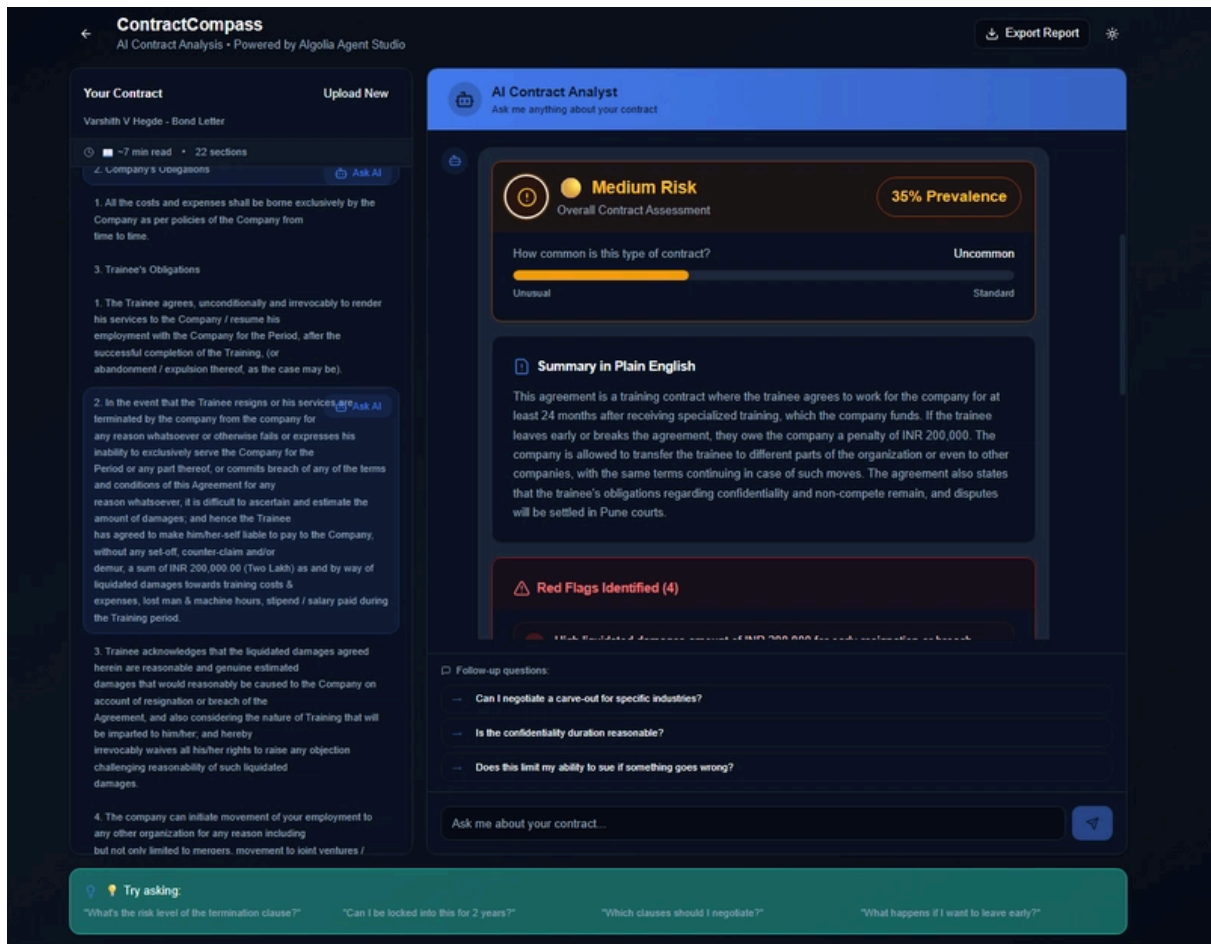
ContractCompass
AI Contract Analysis • Powered by Algolia Agent Studio

Export Report

Your Contract
Upload New
Varshith V Hegde - Bond Letter
~7 min read • 22 sections

2. Company's Obligations
Ask AI

1. All the costs and expenses shall be borne exclusively by the Company as per policies of the Company from time to time.

3. Trainee's Obligations

1. The Trainee agrees, unconditionally and irrevocably to render his services to the Company / resume his employment with the Company for the Period, after the successful completion of the Training, (or abandonment / expulsion thereof, as the case may be).

2. In the event that the Trainee resigns or his services are terminated by the company from the company for any reason whatsoever or otherwise fails or expresses his inability to exclusively serve the Company for the Period or any part thereof, or commits breach of any of the terms and conditions of this Agreement for any reason whatsoever, it is difficult to ascertain and estimate the amount of damages; and hence the Trainee has agreed to make him/her-self liable to pay to the Company, without any set-off, counter-claim and/or demur, a sum of INR 200,000.00 (Two Lakh) as and by way of liquidated damages towards training costs & expenses, lost man & machine hours, stipend / salary paid during the Training period.
Ask AI

3. Trainee acknowledges that the liquidated damages agreed herein are reasonable and genuine estimated damages that would reasonably be caused to the Company on account of resignation or breach of the Agreement, and also considering the nature of Training that will be imparted to him/her; and hereby irrevocably waives all his/her rights to raise any objection challenging reasonability of such liquidated damages.

4. The company can initiate movement of your employment to any other organization for any reason including but not only limited to mergers, movement to joint ventures /

AI Contract Analyst
Ask me anything about your contract

Medium Risk
Overall Contract Assessment
35% Prevalence

How common is this type of contract?
Uncommon
Unusual
Standard

Summary in Plain English

This agreement is a training contract where the trainee agrees to work for the company for at least 24 months after receiving specialized training, which the company funds. If the trainee leaves early or breaks the agreement, they owe the company a penalty of INR 200,000. The company is allowed to transfer the trainee to different parts of the organization or even to other companies, with the same terms continuing in case of such moves. The agreement also states that the trainee's obligations regarding confidentiality and non-compete remain, and disputes will be settled in Pune courts.

Red Flags Identified (4)

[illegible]

Follow-up questions:
Can I negotiate a carve-out for specific industries?
Is the confidentiality duration reasonable?
Does this limit my ability to sue if something goes wrong?

Ask me about your contract...

Try asking:
"What's the risk level of the termination clause?"
"Can I be locked into this for 2 years?"
"Which clauses should I negotiate?"
"What happens if I want to leave early?"